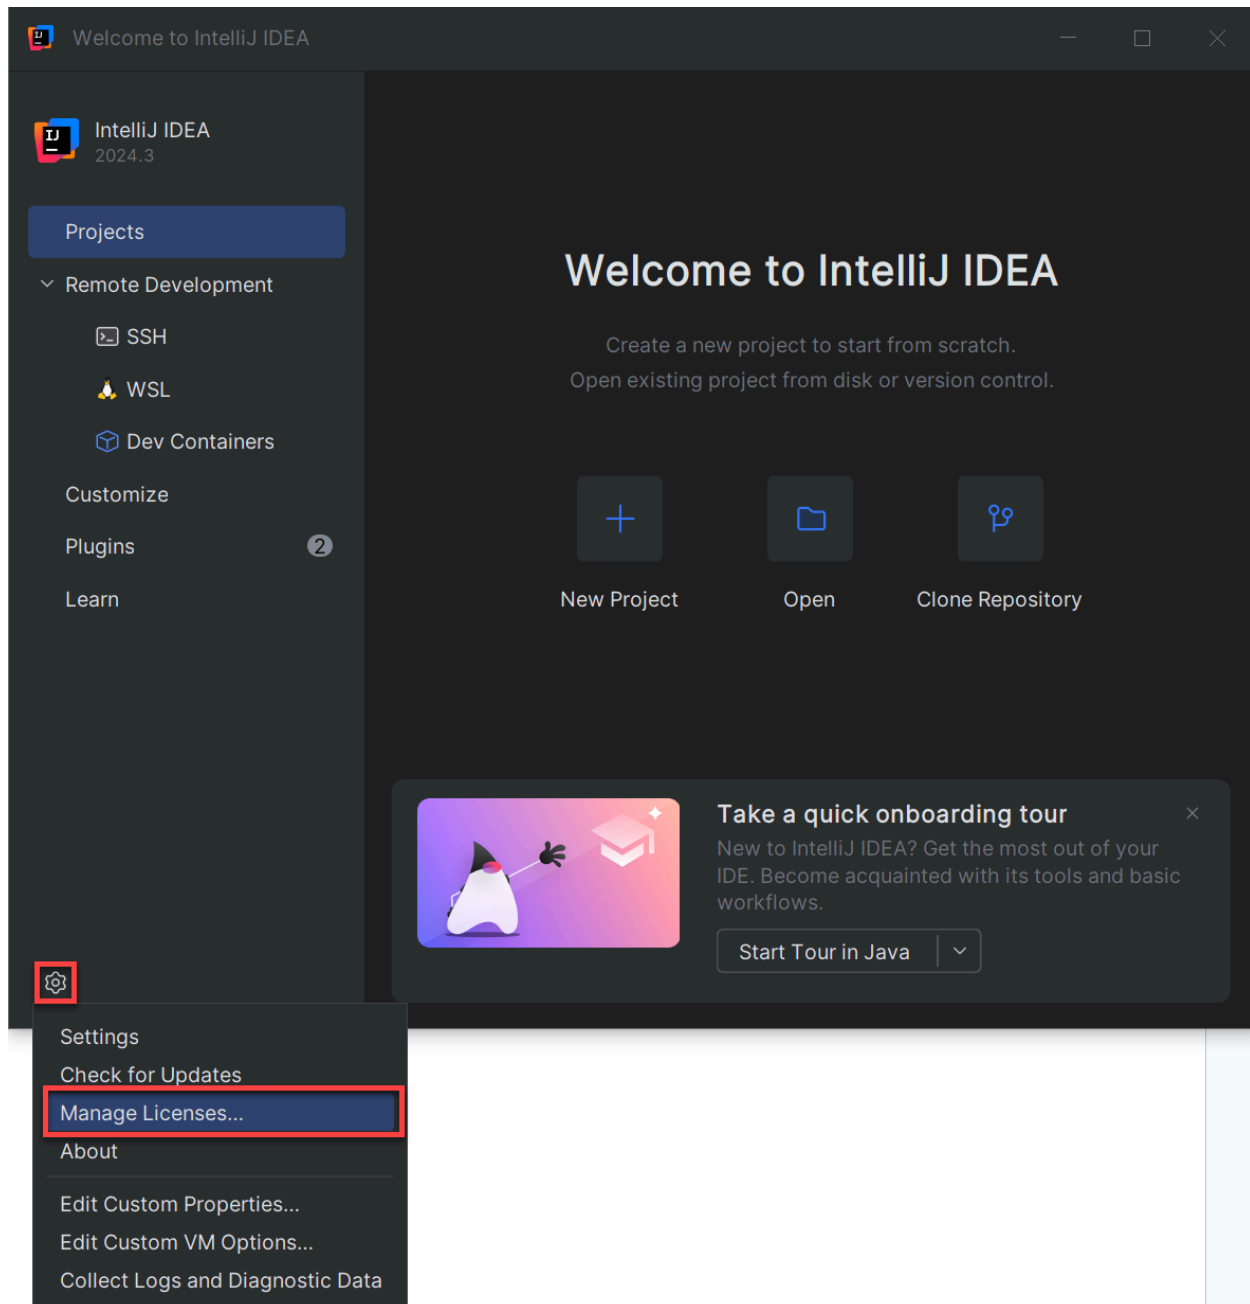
Welcome to IntelliJ IDEA

IJ

IntelliJ IDEA
2024.3

Projects
Remote Development
SSH
WSL
Dev Containers
Customize
Plugins 2
Learn

Welcome to IntelliJ IDEA

Create a new project to start from scratch.
Open existing project from disk or version control.

New Project
Open
Clone Repository

Take a quick onboarding tour
New to IntelliJ IDEA? Get the most out of your IDE. Become acquainted with its tools and basic workflows.

Start Tour in Java

Settings
Check for Updates
Manage Licenses...
About
Edit Custom Properties...
Edit Custom VM Options...
Collect Logs and Diagnostic Data